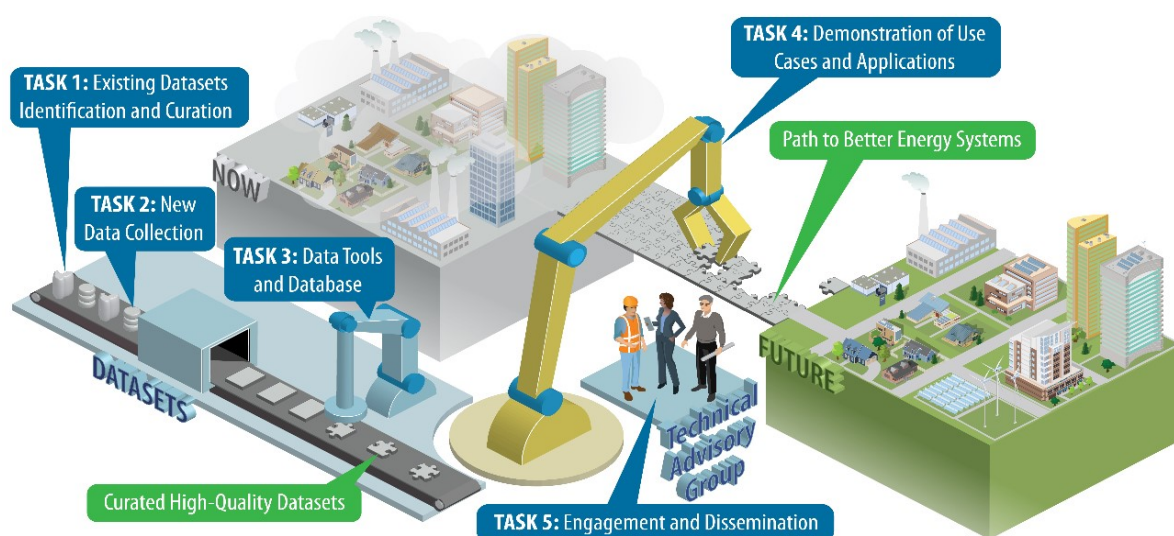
TASK 1: Existing Datasets Identification and Curation

TASK 2: New Data Collection

TASK 3: Data Tools and Database

TASK 4: Demonstration of Use Cases and Applications

Path to Better Energy Systems

NOW

DATASETS

FUTURE

Technical Advisory Group

Curated High-Quality Datasets

TASK 5: Engagement and Dissemination